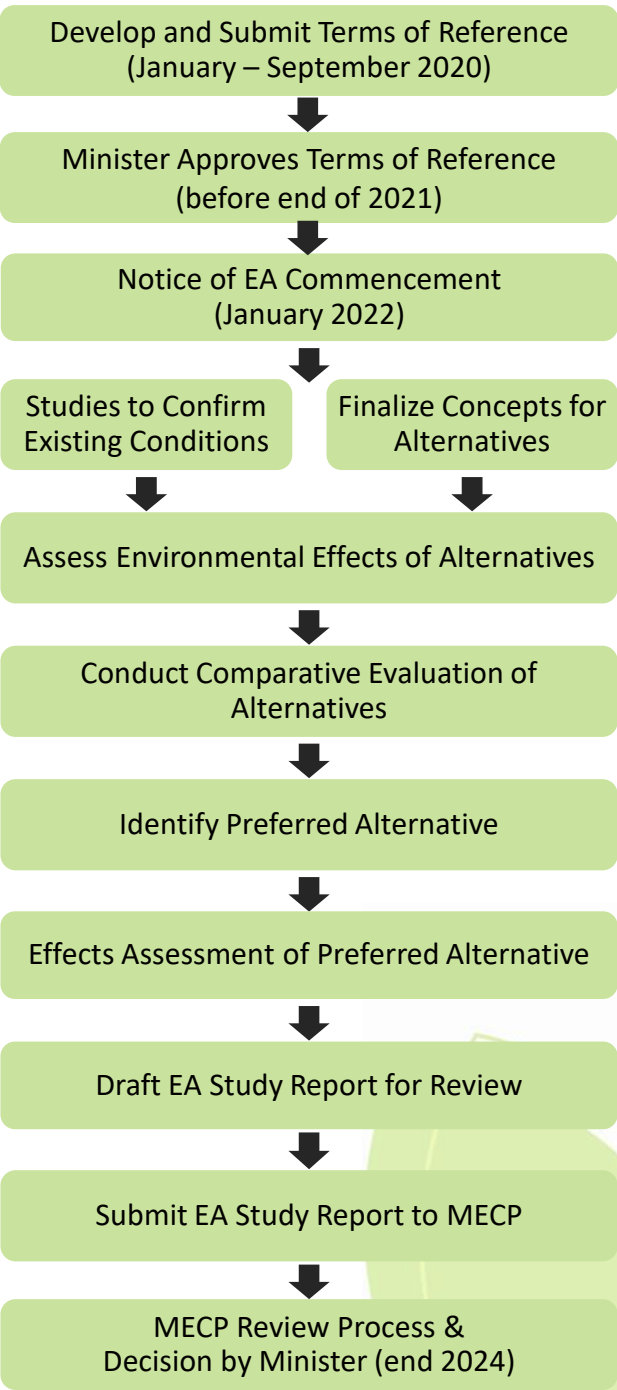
Develop and Submit Terms of Reference (January – September 2020)

Minister Approves Terms of Reference (before end of 2021)

Notice of EA Commencement (January 2022)

Studies to Confirm Existing Conditions

Finalize Concepts for Alternatives

Assess Environmental Effects of Alternatives

Conduct Comparative Evaluation of Alternatives

Identify Preferred Alternative

Effects Assessment of Preferred Alternative

Draft EA Study Report for Review

Submit EA Study Report to MECP

MECP Review Process & Decision by Minister (end 2024)